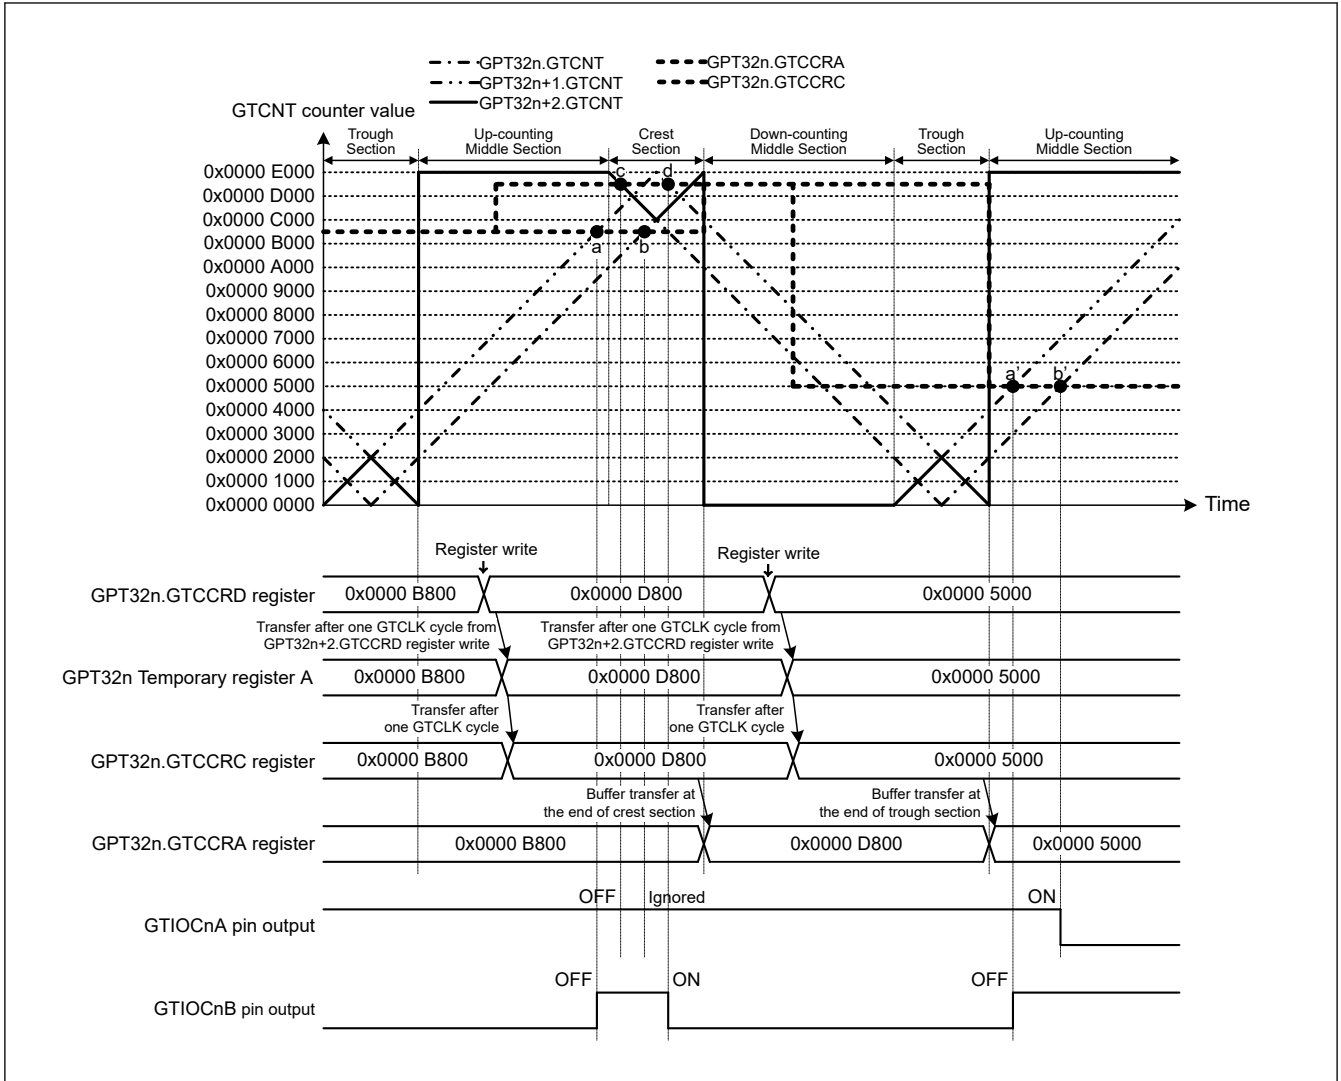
GPT32n.GTCNT
GPT32n+1.GTCNT
GPT32n+2.GTCNT
GPT32n.GTCCRA
GPT32n.GTCCRC

GTCNT counter value

Trough Section
Up-counting Middle Section
Crest Section
Down-counting Middle Section
Trough Section
Up-counting Middle Section

0x0000 E000
0x0000 D000
0x0000 C000
0x0000 B000
0x0000 A000
0x0000 9000
0x0000 8000
0x0000 7000
0x0000 6000
0x0000 5000
0x0000 4000
0x0000 3000
0x0000 2000
0x0000 1000
0x0000 0000

c
d
a
b
a'
b'

Time

Register write
Register write

GPT32n.GTCCRD register
0x0000 B800
0x0000 D800
0x0000 5000

Transfer after one GTCLK cycle from GPT32n+2.GTCCRD register write
Transfer after one GTCLK cycle from GPT32n+2.GTCCRD register write

GPT32n Temporary register A
0x0000 B800
0x0000 D800
0x0000 5000

Transfer after one GTCLK cycle
Transfer after one GTCLK cycle

GPT32n.GTCCRC register
0x0000 B800
0x0000 D800
0x0000 5000

Buffer transfer at the end of crest section
Buffer transfer at the end of trough section

GPT32n.GTCCRA register
0x0000 B800
0x0000 D800
0x0000 5000

OFF
Ignored
ON

GTIOCnA pin output

OFF
ON
OFF

GTIOCnB pin output